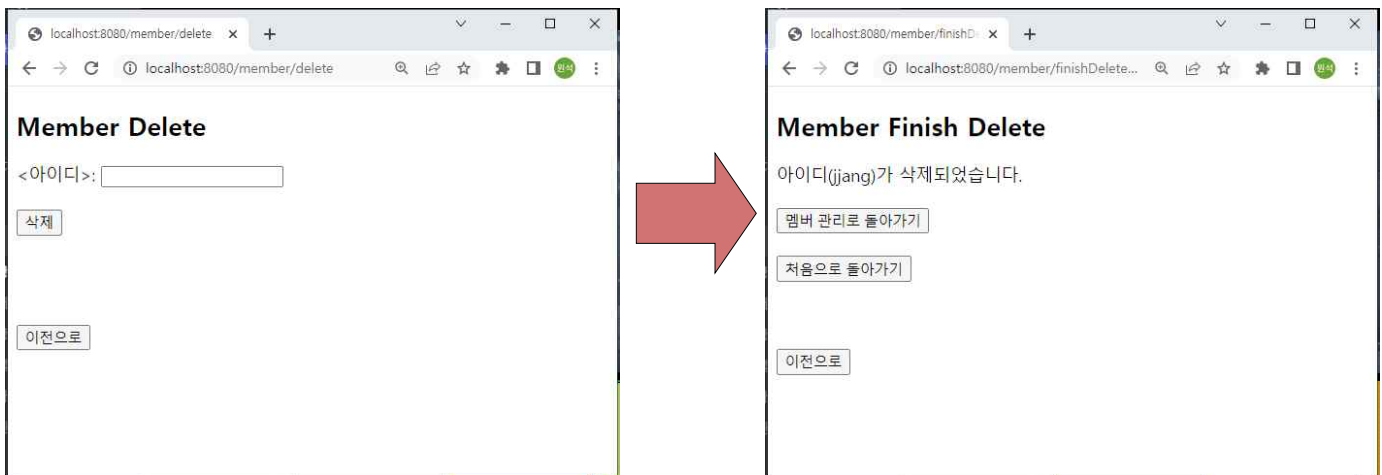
localhost:8080/member/delete ×
+
localhost:8080/member/delete
원석

Member Delete

<아이디>:

삭제

이전으로

localhost:8080/member/finishD ×
+
localhost:8080/member/finishDelete...
원석

Member Finish Delete

아이디(jjang)가 삭제되었습니다.

멤버 관리로 돌아가기

처음으로 돌아가기

이전으로